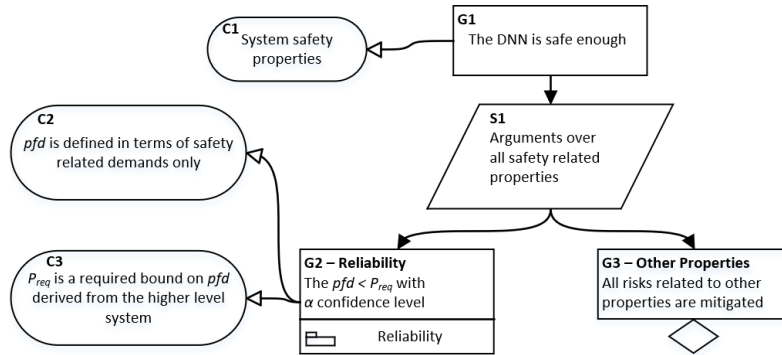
C1
System safety properties

G1
The DNN is safe enough

S1
Arguments over all safety related properties

C2
*pfd* is defined in terms of safety related demands only

C3
$P_{req}$ is a required bound on *pfd* derived from the higher level system

G2 – Reliability
The *pfd* < $P_{req}$ with $\alpha$ confidence level

Reliability

G3 – Other Properties
All risks related to other properties are mitigated